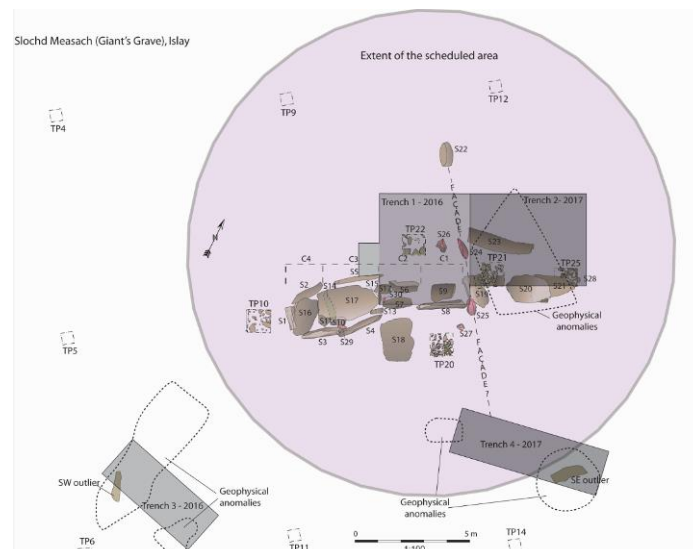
Slochd Measach (Giant's Grave), Islay

Extent of the scheduled area

TP4
TP9
TP12
S22
FACADE
Trench 1 - 2016
Trench 2- 2017
N
TP22
S26
S23
C4
C3
C2
C1
S24
TP21
TP25
S5
S28
TP10
S1
S2
S14
S15
S6
S9
S21
S20
S16
S17
S7
S11
S19
S13
S8
S25
Geophysical anomalies
S3
S12
S10
S29
S4
S27
S18
TP20
TP5
FACADE
Trench 4 - 2017
SW outlier
Geophysical anomalies
SE outlier
Trench 3 - 2016
Geophysical anomalies
TP6
TP11
0
5 m
1:100
TP14